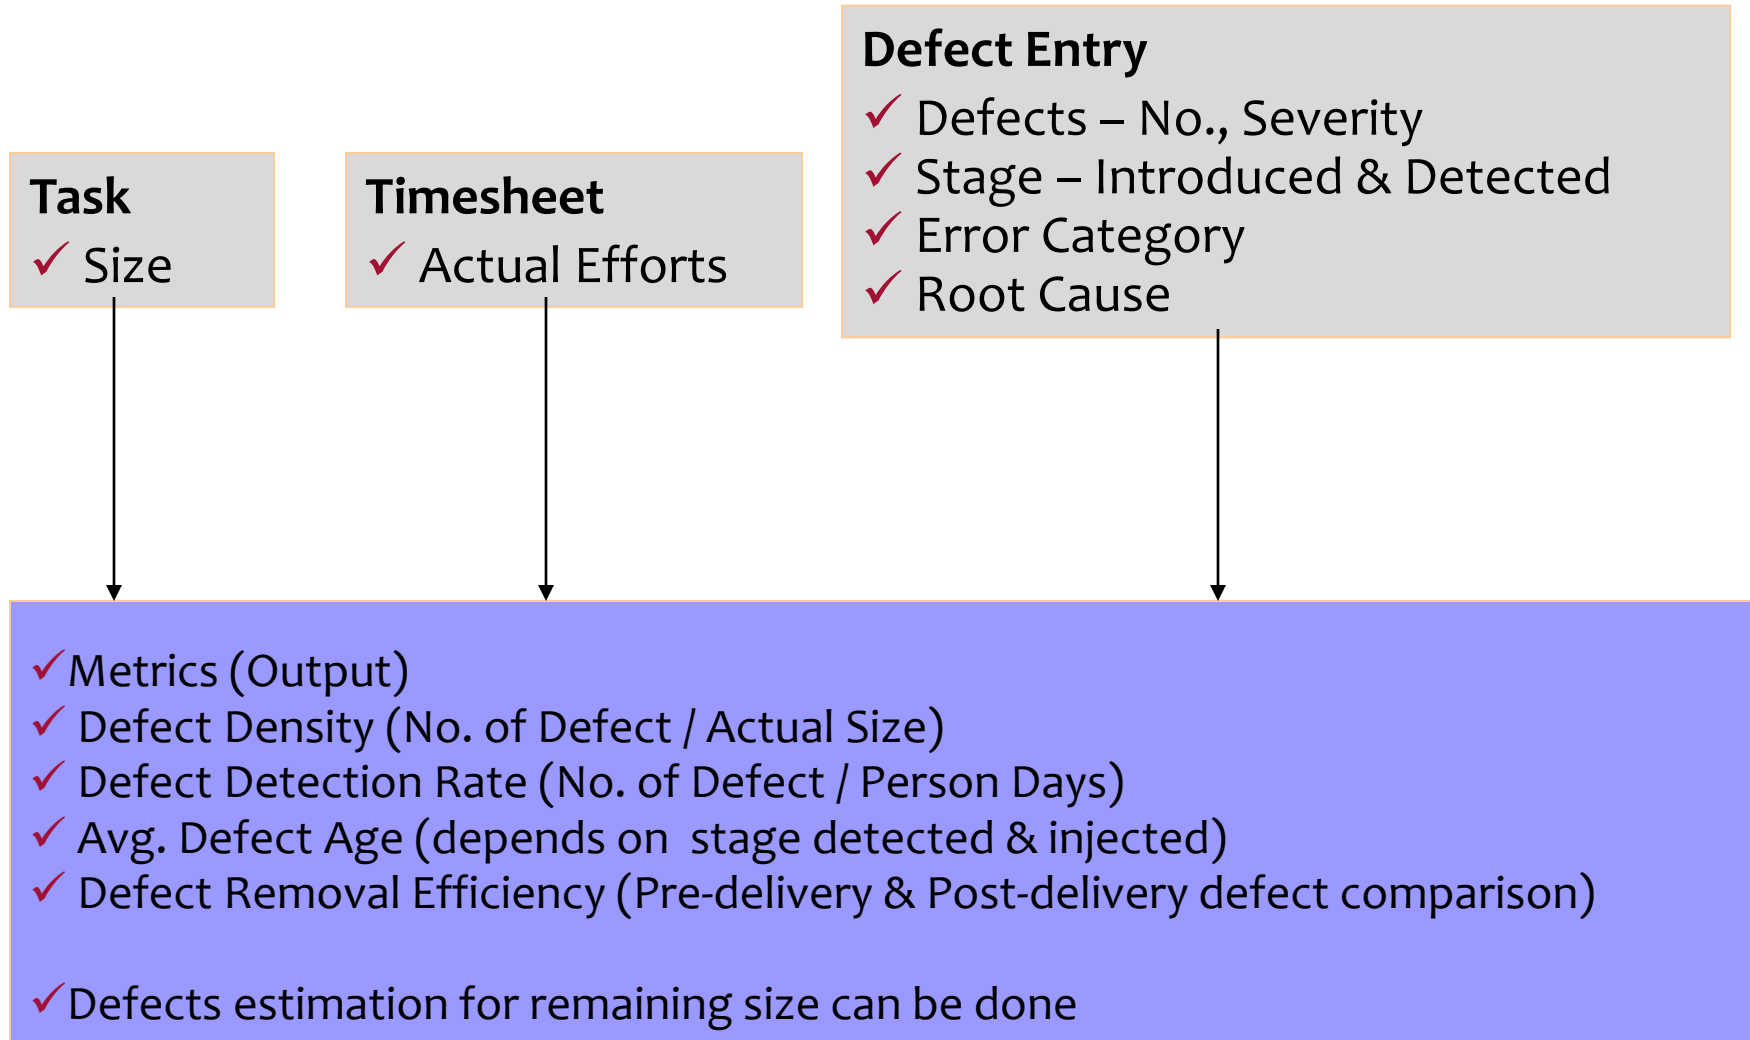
Task
✓ Size

Timesheet
✓ Actual Efforts

Defect Entry
✓ Defects – No., Severity
✓ Stage – Introduced & Detected
✓ Error Category
✓ Root Cause

✓Metrics (Output)
✓ Defect Density (No. of Defect / Actual Size)
✓ Defect Detection Rate (No. of Defect / Person Days)
✓ Avg. Defect Age (depends on stage detected & injected)
✓ Defect Removal Efficiency (Pre-delivery & Post-delivery defect comparison)

✓Defects estimation for remaining size can be done